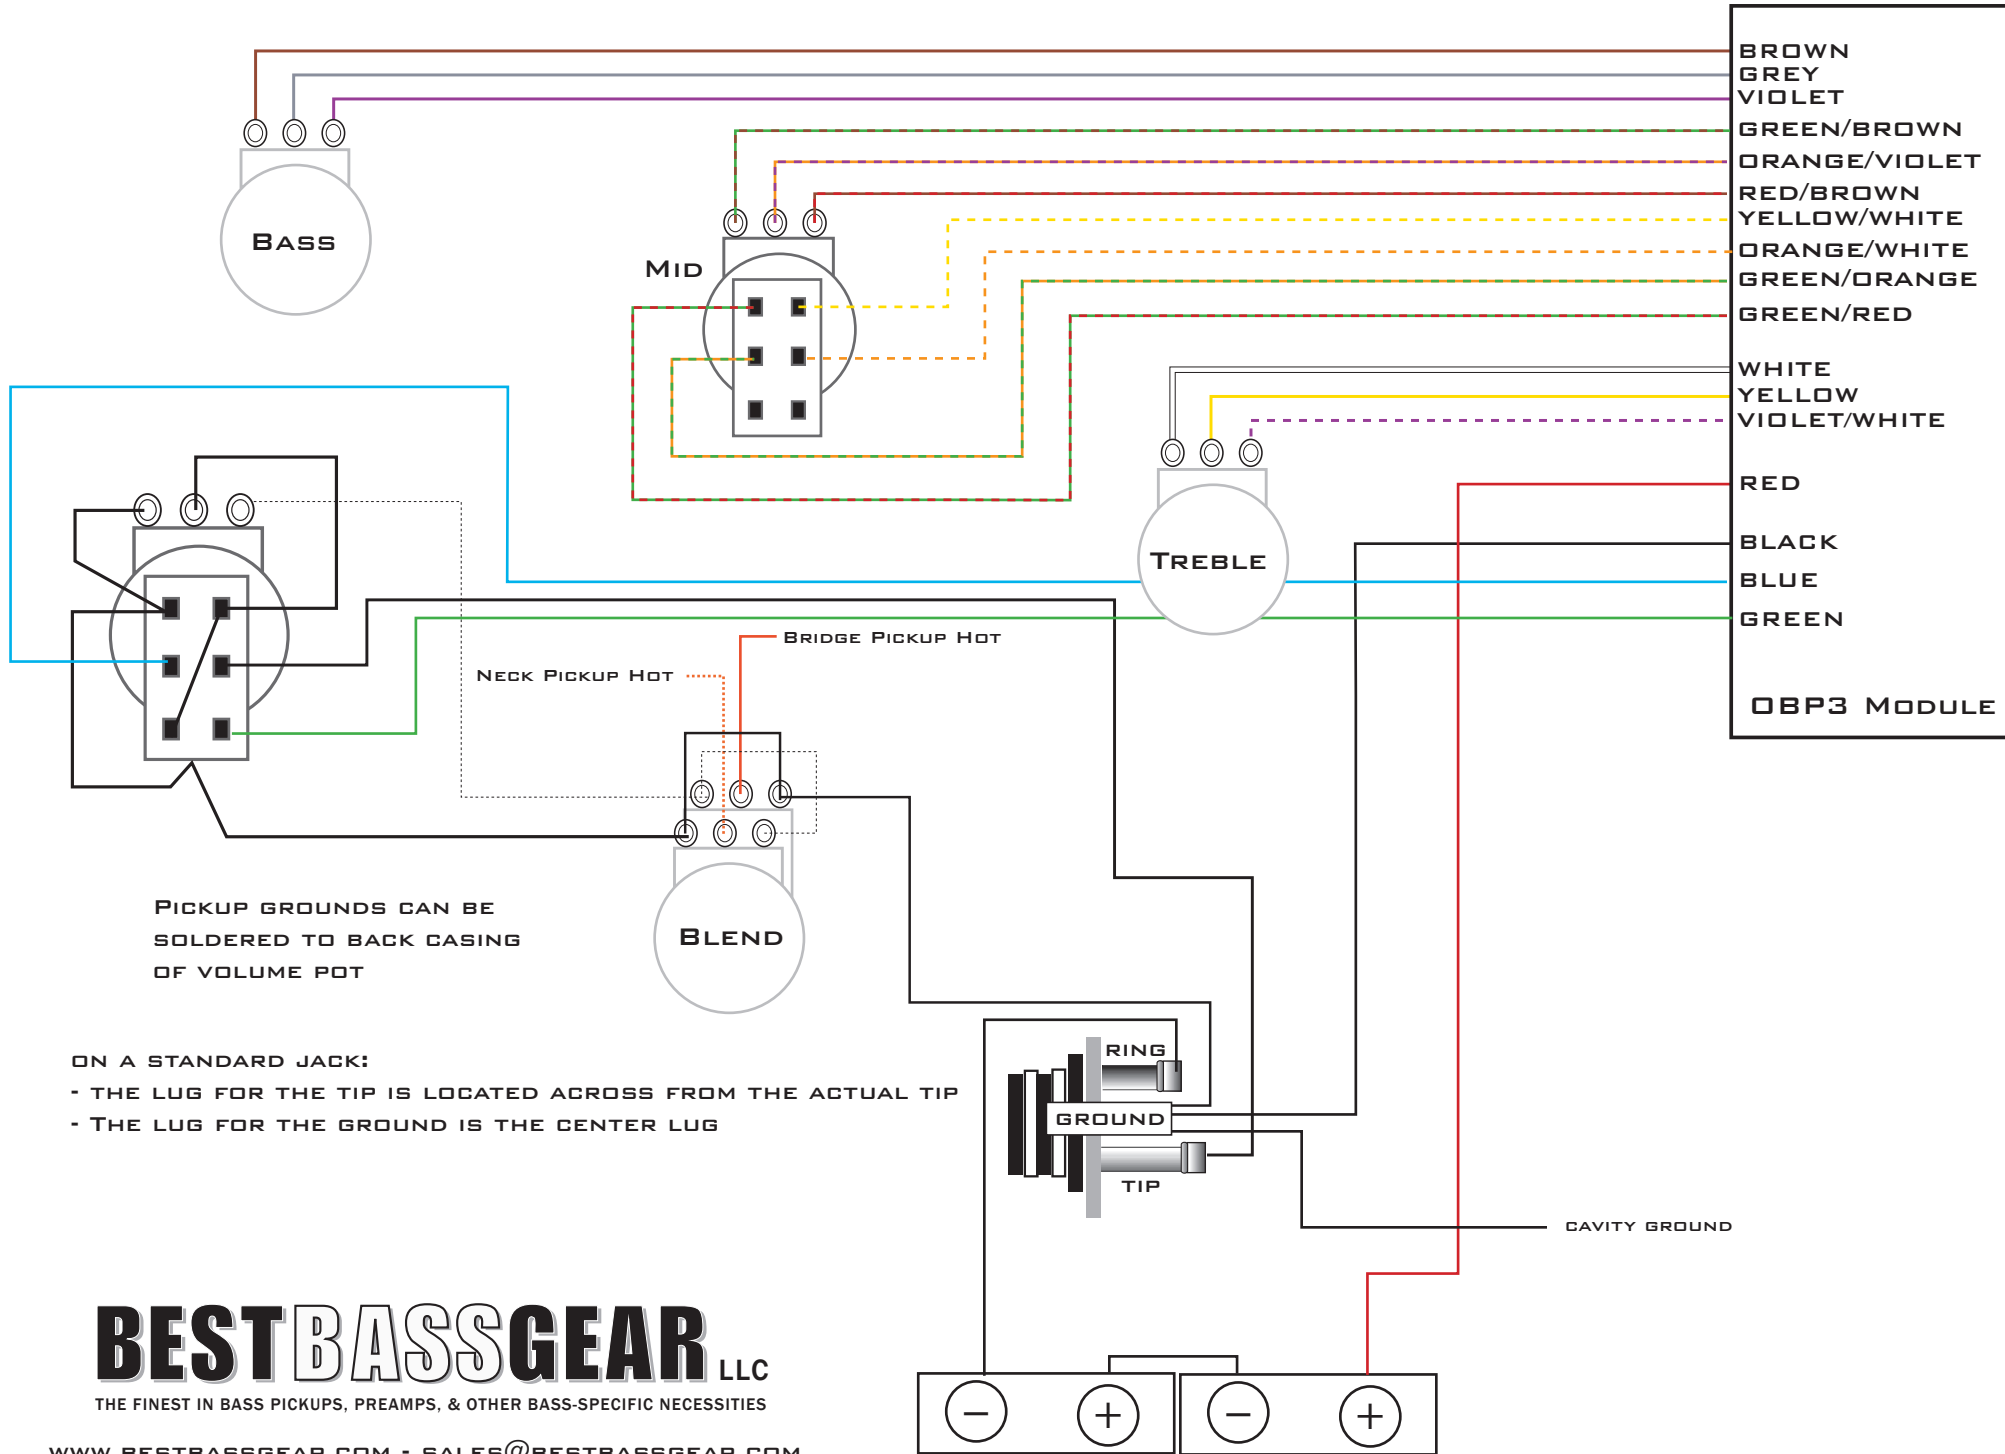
BROWN
GREY
VIOLET
GREEN/BROWN
ORANGE/VIOLET
RED/BROWN
YELLOW/WHITE
ORANGE/WHITE
GREEN/ORANGE
GREEN/RED

WHITE
YELLOW
VIOLET/WHITE

RED

BLACK
BLUE
GREEN

OBP3 MODULE

BASS

MID

TREBLE

BRIDGE PICKUP HOT

NECK PICKUP HOT

BLEND

PICKUP GROUNDS CAN BE SOLDERED TO BACK CASING OF VOLUME POT

ON A STANDARD JACK:
- THE LUG FOR THE TIP IS LOCATED ACROSS FROM THE ACTUAL TIP
- THE LUG FOR THE GROUND IS THE CENTER LUG

RING
GROUND
TIP

CAVITY GROUND

BESTBASSGEAR LLC
THE FINEST IN BASS PICKUPS, PREAMPS, & OTHER BASS-SPECIFIC NECESSITIES
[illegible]

−
+
−
+